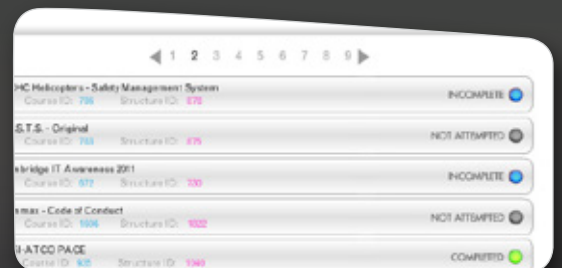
1 2 3 4 5 6 7 8 9

HC Helicopters - Safety Management System
Course ID: 786 Structure ID: 878
INCOMPLETE

S.T.S. - Original
Course ID: 783 Structure ID: 875
NOT ATTEMPTED

nbridge IT Awareness 2011
Course ID: 577 Structure ID: 730
INCOMPLETE

nmax - Code of Conduct
Course ID: 1006 Structure ID: 1022
NOT ATTEMPTED

I-ATCO PACE
Course ID: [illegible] Structure ID: 1040
COMPLETED